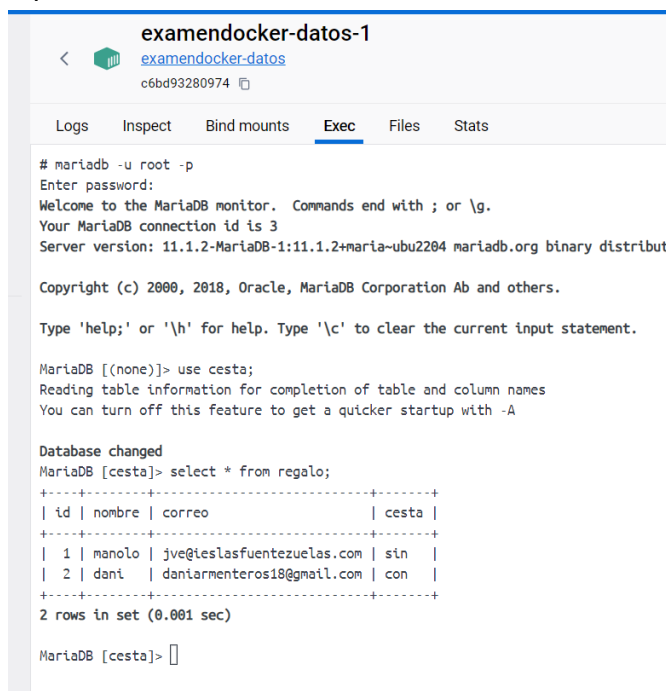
examendocker-datos-1
examendocker-datos
c6bd93280974

Logs Inspect Bind mounts Exec Files Stats

# mariadb -u root -p
Enter password:
Welcome to the MariaDB monitor. Commands end with ; or \g.
Your MariaDB connection id is 3
Server version: 11.1.2-MariaDB-1:11.1.2+maria~ubu2204 mariadb.org binary distribut

Copyright (c) 2000, 2018, Oracle, MariaDB Corporation Ab and others.

Type 'help;' or '\h' for help. Type '\c' to clear the current input statement.

MariaDB [(none)]> use cesta;
Reading table information for completion of table and column names
You can turn off this feature to get a quicker startup with -A

Database changed
MariaDB [cesta]> select * from regalo;

| id | nombre | correo | cesta |
|---|---|---|---|
| 1 | manolo | jve@ieslasfuentezuelas.com | sin |
| 2 | dani | daniarmenteros18@gmail.com | con |

2 rows in set (0.001 sec)

MariaDB [cesta]>